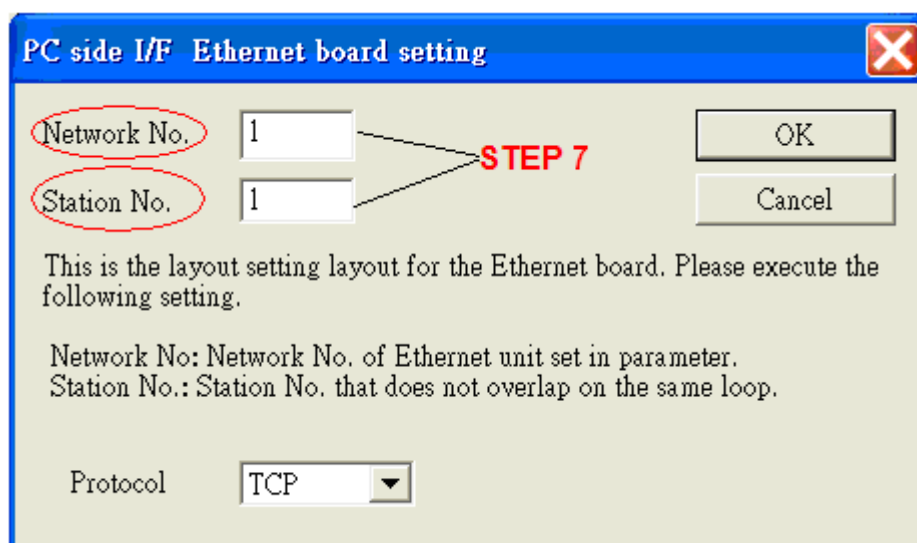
PC side I/F Ethernet board setting

Network No. 1

Station No. 1

STEP 7

OK

Cancel

This is the layout setting layout for the Ethernet board. Please execute the following setting.

Network No: Network No. of Ethernet unit set in parameter.
Station No.: Station No. that does not overlap on the same loop.

Protocol TCP